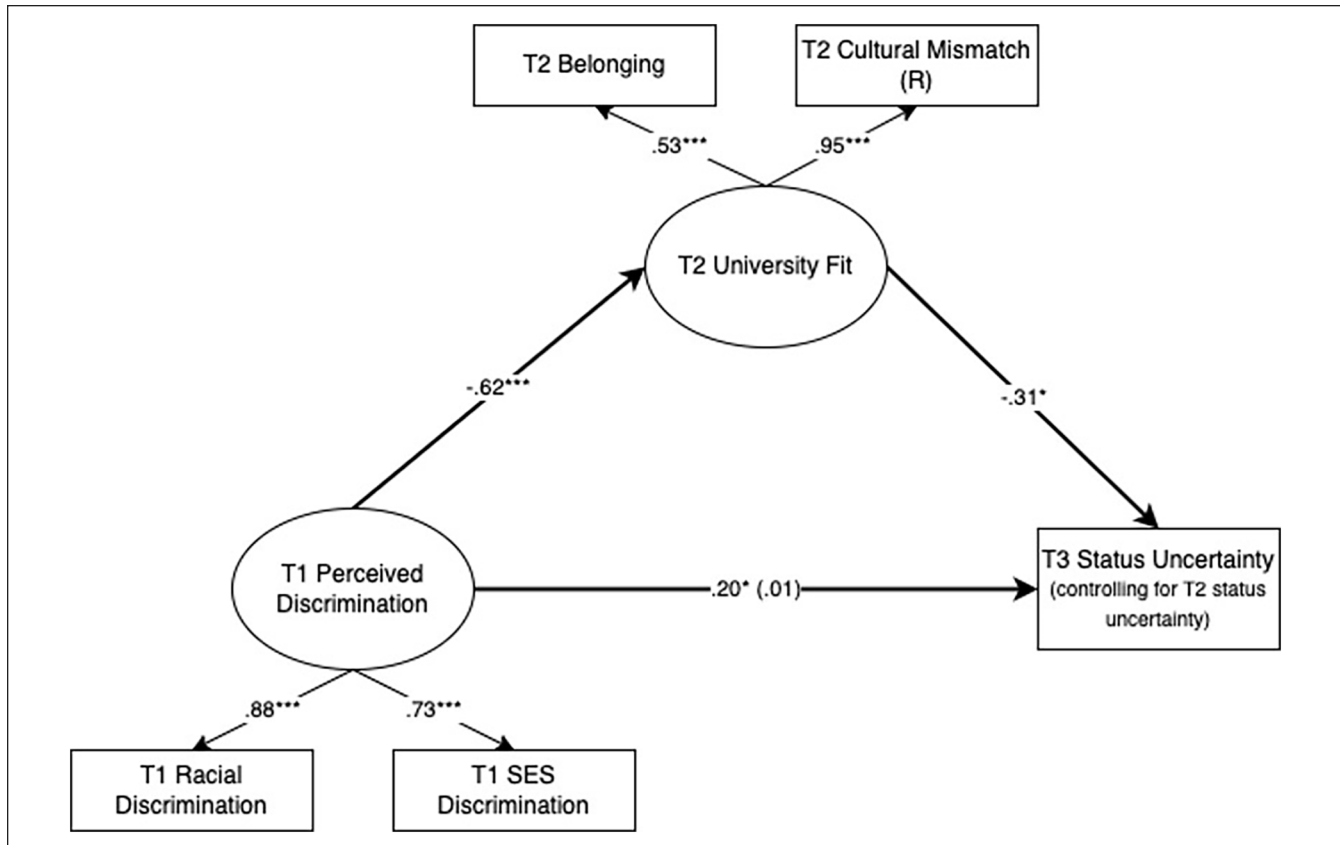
T2 Belonging

T2 Cultural Mismatch (R)

.53***

.95***

T2 University Fit

-.62***

-.31*

T1 Perceived Discrimination

.20* (.01)

T3 Status Uncertainty (controlling for T2 status uncertainty)

.88***

.73***

T1 Racial Discrimination

T1 SES Discrimination